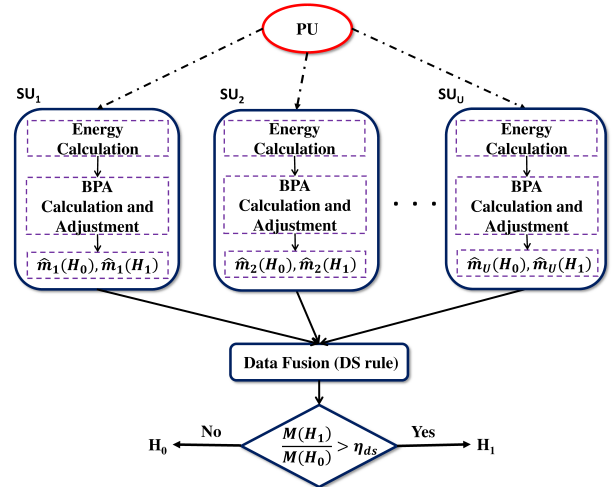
PU

$SU_1$

Energy Calculation

BPA Calculation and Adjustment

$\widehat{m}_1(H_0), \widehat{m}_1(H_1)$

$SU_2$

Energy Calculation

BPA Calculation and Adjustment

$\widehat{m}_2(H_0), \widehat{m}_2(H_1)$

. . .

$SU_U$

Energy Calculation

BPA Calculation and Adjustment

$\widehat{m}_U(H_0), \widehat{m}_U(H_1)$

Data Fusion (DS rule)

$H_0$ No $\frac{M(H_1)}{M(H_0)} > \eta_{ds}$ Yes $H_1$